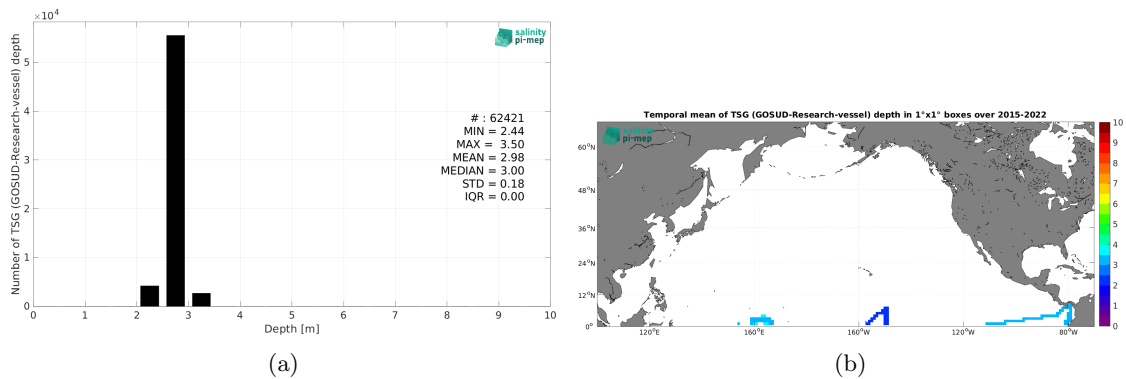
$\times 10^4$

salinity pi-mep

Number of TSG (GOSUD-Research-vessel) depth

# : 62421
MIN = 2.44
MAX = 3.50
MEAN = 2.98
MEDIAN = 3.00
STD = 0.18
IQR = 0.00

5
4
3
2
1
0

0 1 2 3 4 5 6 7 8 9 10

Depth [m]

(a)

Temporal mean of TSG (GOSUD-Research-vessel) depth in 1°x1° boxes over 2015-2022

salinity pi-mep

60°N
48°N
36°N
24°N
12°N
0°

120°E 160°E 160°W 120°W 80°W

10
9
8
7
6
5
4
3
2
1
0

(b)